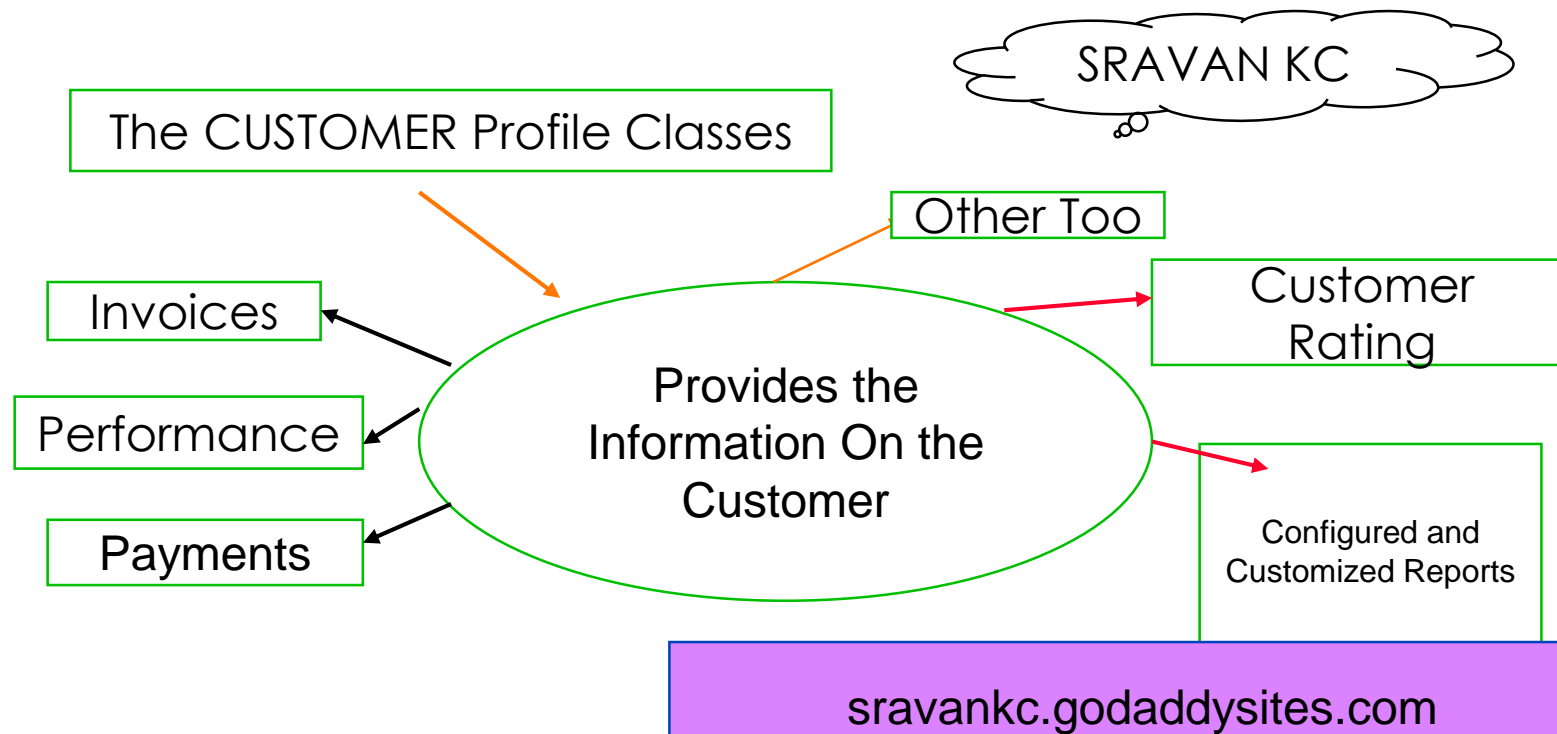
SRAVAN KC

The CUSTOMER Profile Classes

Other Too

Invoices

Customer Rating

Provides the Information On the Customer

Performance

Payments

Configured and Customized Reports

sravankc.godaddysites.com